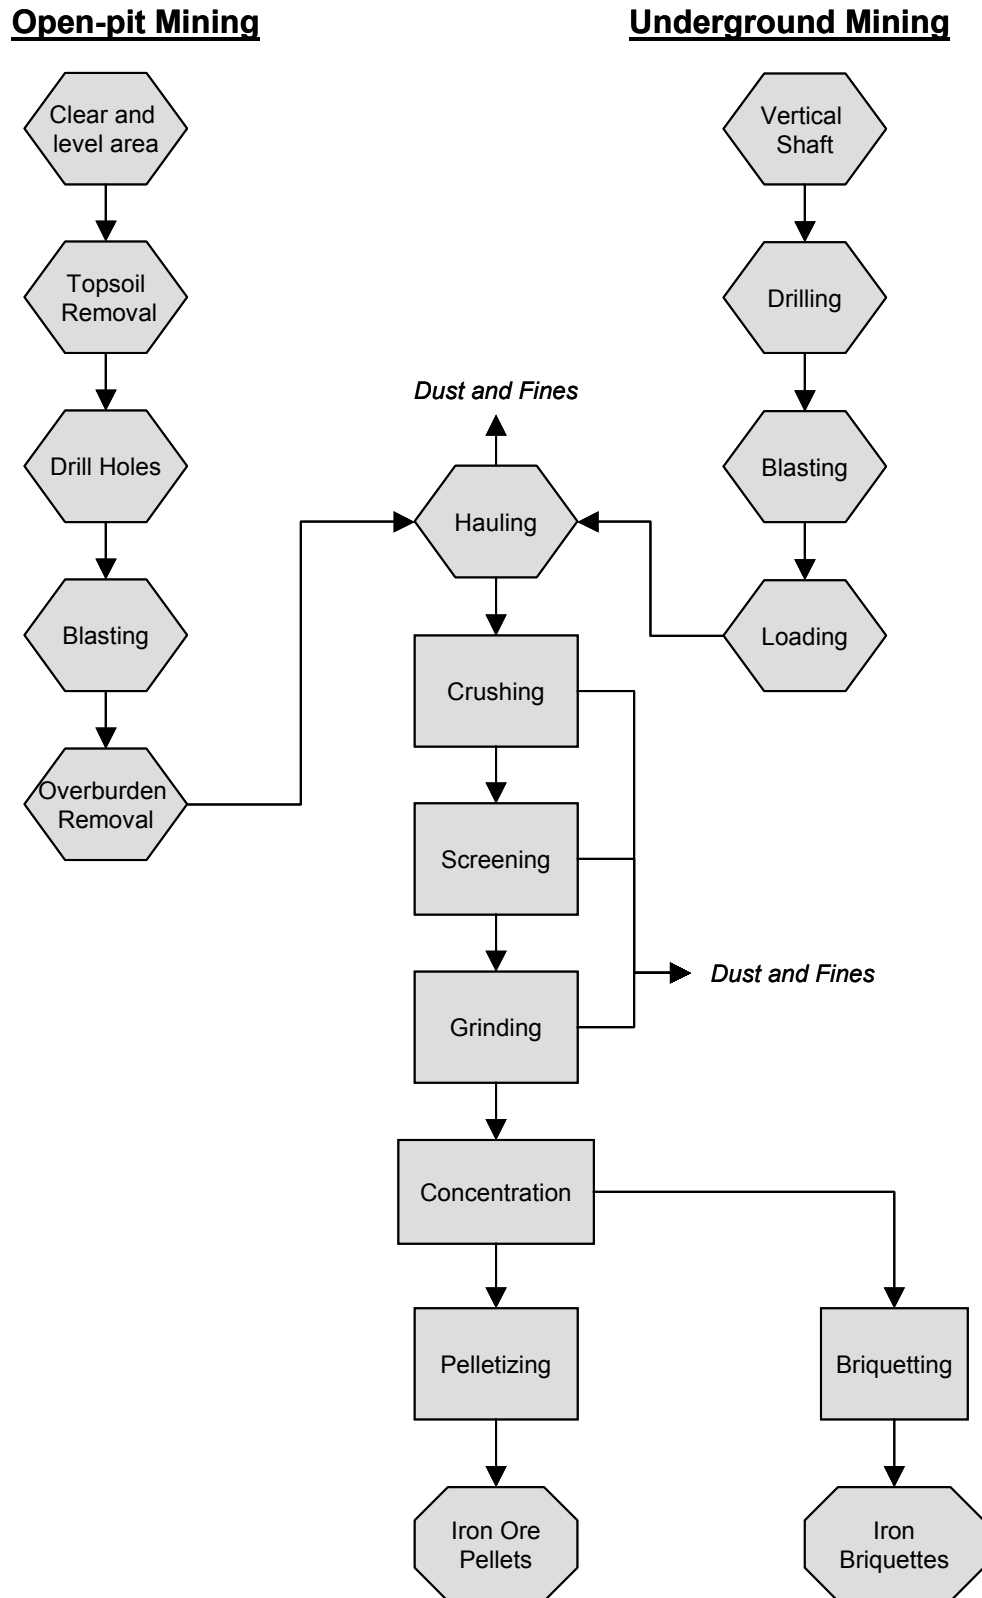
Open-pit Mining

Underground Mining

Clear and level area

Topsoil Removal

Drill Holes

Blasting

Overburden Removal

Vertical Shaft

Drilling

Blasting

Loading

Dust and Fines

Hauling

Crushing

Screening

Grinding

Dust and Fines

Concentration

Pelletizing

Briquetting

Iron Ore Pellets

Iron Briquettes